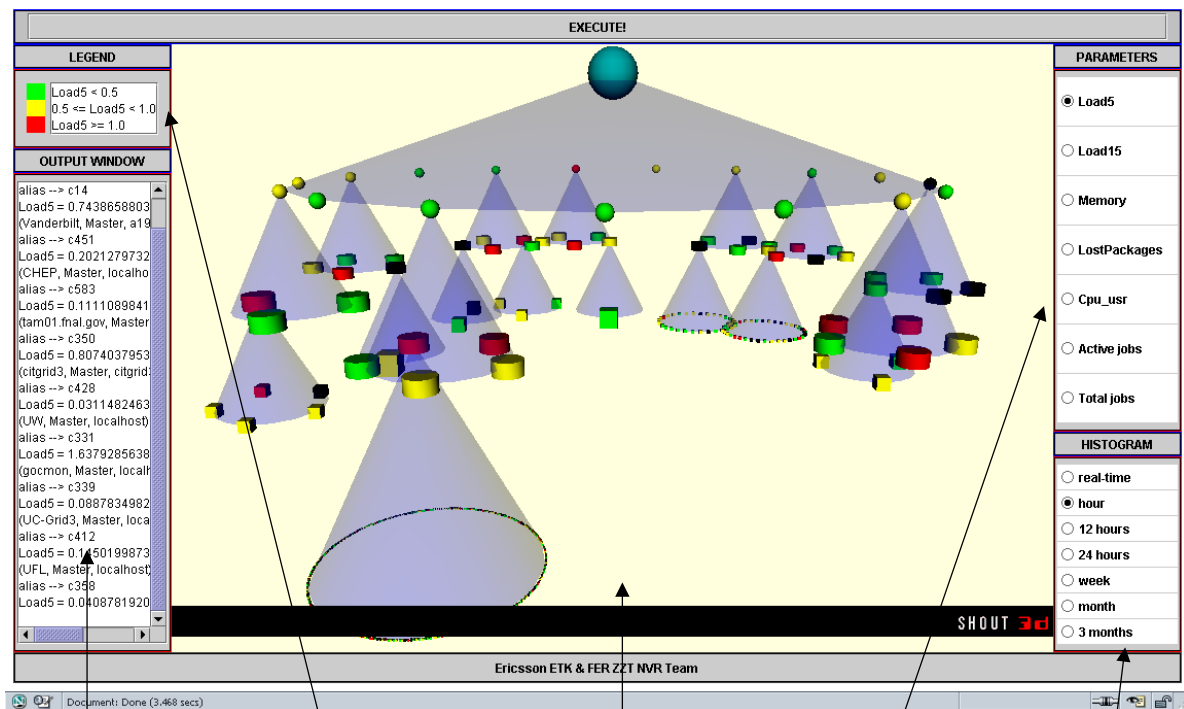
EXECUTE!

LEGEND

Load5 < 0.5
0.5 <= Load5 < 1.0
Load5 >= 1.0

OUTPUT WINDOW

alias --> c14
Load5 = 0.7438658803
(Vanderbilt, Master, a19
alias --> c451
Load5 = 0.2021279732
(CHEP, Master, localho
alias --> c583
Load5 = 0.1111089841
(tam01.fnal.gov, Master
alias --> c350
Load5 = 0.8074037953
(citgrid3, Master, citgrid
alias --> c428
Load5 = 0.0311482463
(UW, Master, localhost)
alias --> c331
Load5 = 1.6379285638
(gocmon, Master, localh
alias --> c339
Load5 = 0.0887834982
(UC-Grid3, Master, loca
alias --> c412
Load5 = 0.1450199873
(UFL, Master, localhost)
alias --> c358
Load5 = 0.0408781920

PARAMETERS

Load5
Load15
Memory
LostPackages
Cpu_usr
Active jobs
Total jobs

HISTOGRAM

real-time
hour
12 hours
24 hours
week
month
3 months

SHOUT 3d

Ericsson ETK & FER ZZT NVR Team

Document: Done (3.468 secs)